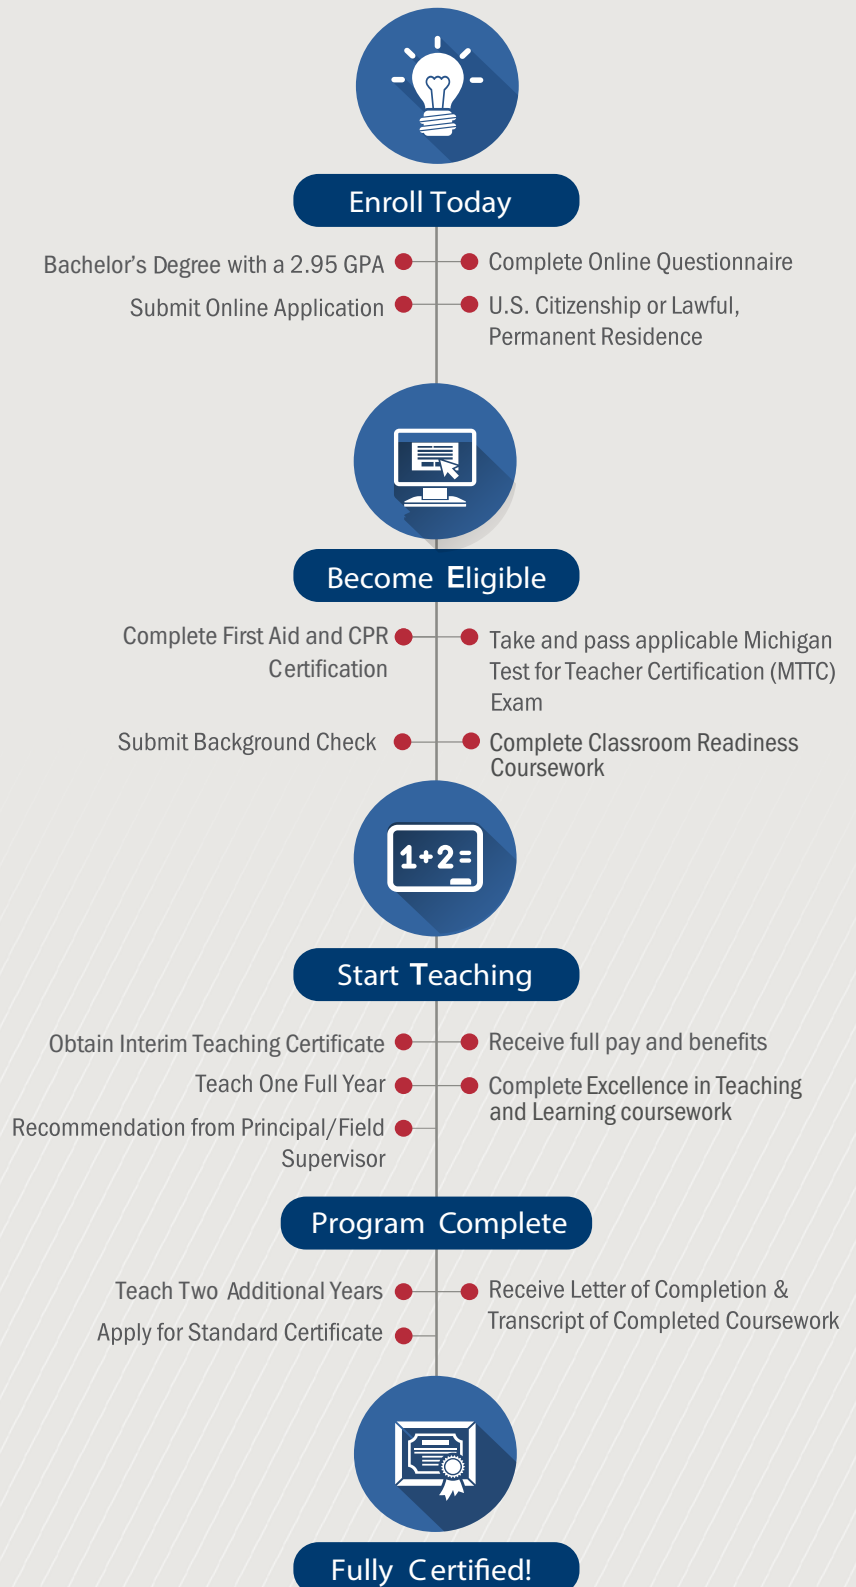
Enroll Today

Bachelor's Degree with a 2.95 GPA

Complete Online Questionnaire

Submit Online Application

U.S. Citizenship or Lawful, Permanent Residence

Become Eligible

Complete First Aid and CPR Certification

Take and pass applicable Michigan Test for Teacher Certification (MTTC) Exam

Submit Background Check

Complete Classroom Readiness Coursework

1+2=

Start Teaching

Obtain Interim Teaching Certificate

Receive full pay and benefits

Teach One Full Year

Complete Excellence in Teaching and Learning coursework

Recommendation from Principal/Field Supervisor

Program Complete

Teach Two Additional Years

Receive Letter of Completion & Transcript of Completed Coursework

Apply for Standard Certificate

Fully Certified!